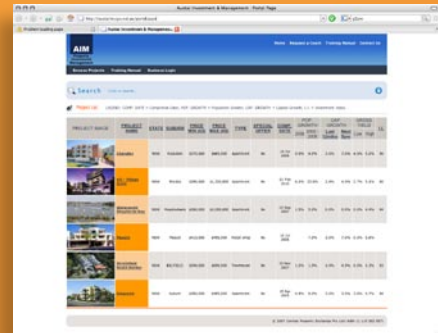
Austar Investment & Management - Portal Page

http://austarinvest.com.au/portal/

Problem loading page

Austar Investment & Manageme...

AIM

Home | Request a Search | Training Manual | Contact Us

Browse Projects | Training Manual | Business Login

Search

Project List

| PROJECT IMAGE | PROJECT NAME | STATE | SUBURB | PRICE MIN AUD | PRICE MAX AUD | TYPE | SPECIAL OFFER | COMP. DATE | POP. GROWTH | | CAP. GROWTH | | GROSS YIELD | |
|---|---|---|---|---|---|---|---|---|---|---|---|---|---|---|
| | Liberate | NSW | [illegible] | $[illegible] | $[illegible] | Apartment | No | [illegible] | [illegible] | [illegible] | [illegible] | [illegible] | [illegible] | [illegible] |
| | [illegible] | NSW | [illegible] | $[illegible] | $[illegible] | Apartment | No | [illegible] | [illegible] | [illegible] | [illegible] | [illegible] | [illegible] | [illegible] |
| | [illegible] | NSW | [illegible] | $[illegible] | $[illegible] | Apartment | No | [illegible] | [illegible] | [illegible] | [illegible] | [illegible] | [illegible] | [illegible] |
| | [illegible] | NSW | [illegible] | $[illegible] | $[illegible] | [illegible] | No | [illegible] | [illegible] | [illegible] | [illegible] | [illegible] | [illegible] | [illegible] |
| | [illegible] | NSW | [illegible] | $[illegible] | $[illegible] | Townhouse | No | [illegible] | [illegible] | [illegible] | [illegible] | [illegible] | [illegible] | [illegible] |
| | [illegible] | NSW | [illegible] | $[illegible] | $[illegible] | Apartment | No | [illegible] | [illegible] | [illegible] | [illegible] | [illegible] | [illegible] | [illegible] |

© 2007 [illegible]